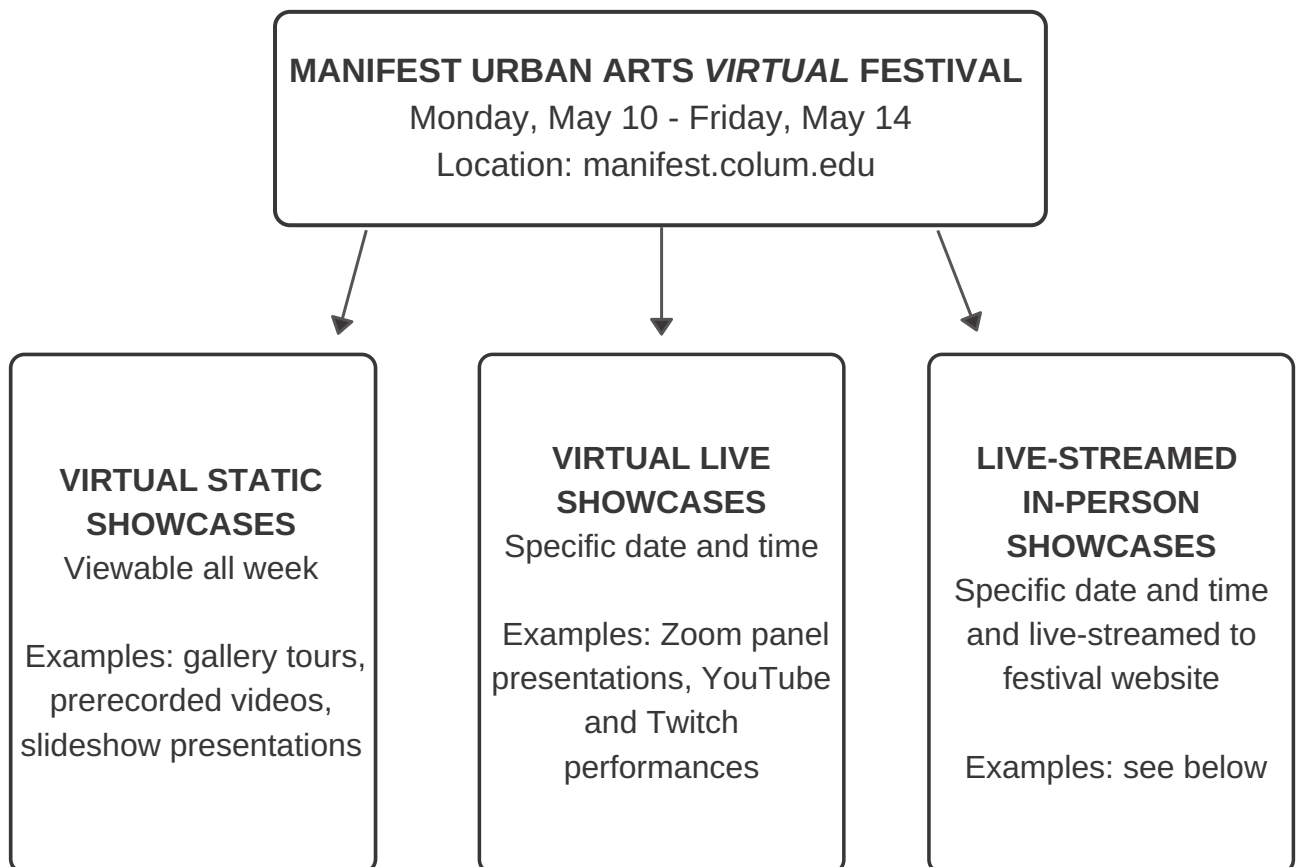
**MANIFEST URBAN ARTS *VIRTUAL* FESTIVAL**
Monday, May 10 - Friday, May 14
Location: manifest.colum.edu

**VIRTUAL STATIC SHOWCASES**
Viewable all week

Examples: gallery tours, prerecorded videos, slideshow presentations

**VIRTUAL LIVE SHOWCASES**
Specific date and time

Examples: Zoom panel presentations, YouTube and Twitch performances

**LIVE-STREAMED IN-PERSON SHOWCASES**
Specific date and time and live-streamed to festival website

Examples: see below